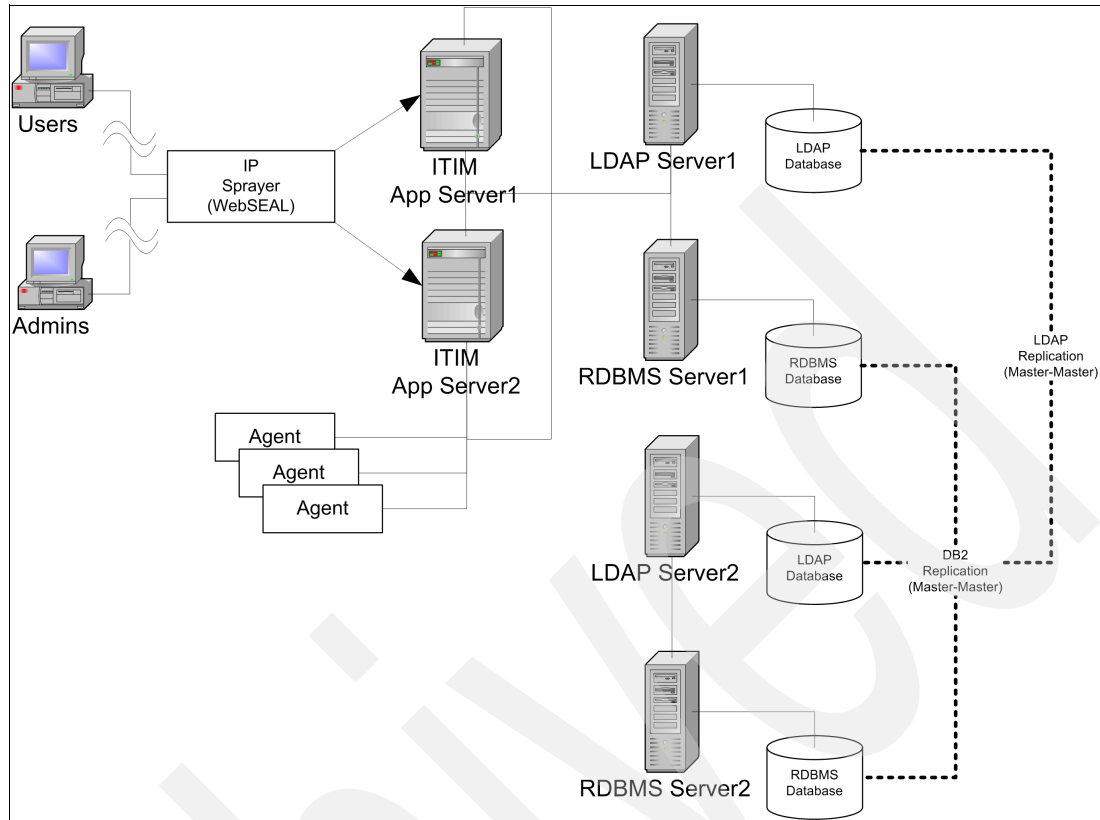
Users

Admins

IP Sprayer (WebSEAL)

ITIM App Server1

ITIM App Server2

Agent

Agent

Agent

LDAP Server1

LDAP Database

RDBMS Server1

RDBMS Database

LDAP Replication (Master-Master)

LDAP Server2

LDAP Database

DB2 Replication (Master-Master)

RDBMS Server2

RDBMS Database